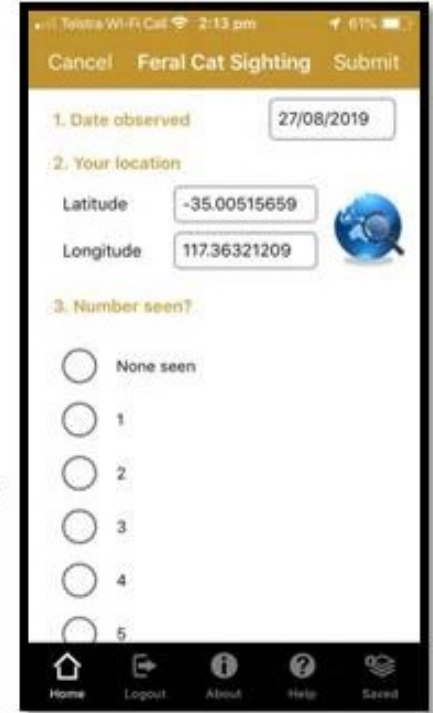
Telstra Wi-Fi Call 2:13 pm 61%

Cancel Feral Cat Sighting Submit

1. Date observed 27/08/2019

2. Your location

Latitude -35.00515659

Longitude 117.36321209

3. Number seen?

None seen

1

2

3

4

5

Home Logout About Help Saved